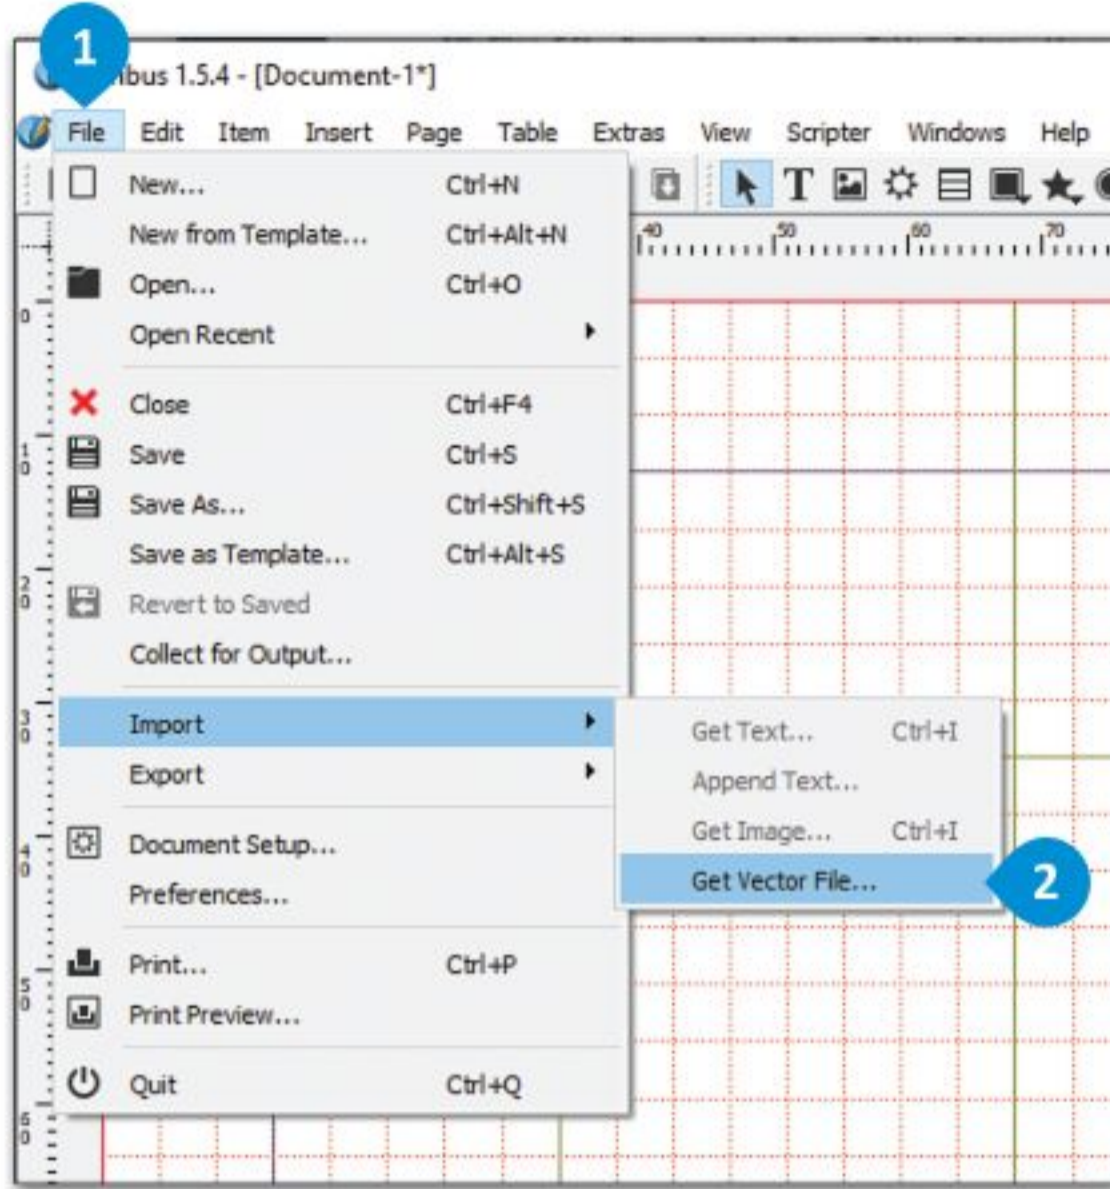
1

bus 1.5.4 - [Document-1*]

File Edit Item Insert Page Table Extras View Scripter Windows Help

New... Ctrl+N
New from Template... Ctrl+Alt+N
Open... Ctrl+O
Open Recent
Close Ctrl+F4
Save Ctrl+S
Save As... Ctrl+Shift+S
Save as Template... Ctrl+Alt+S
Revert to Saved
Collect for Output...
Import
Export
Document Setup...
Preferences...
Print... Ctrl+P
Print Preview...
Quit Ctrl+Q

Get Text... Ctrl+I
Append Text...
Get Image... Ctrl+I
Get Vector File...

2

40 50 60 70

0 10 20 30 40 50 60